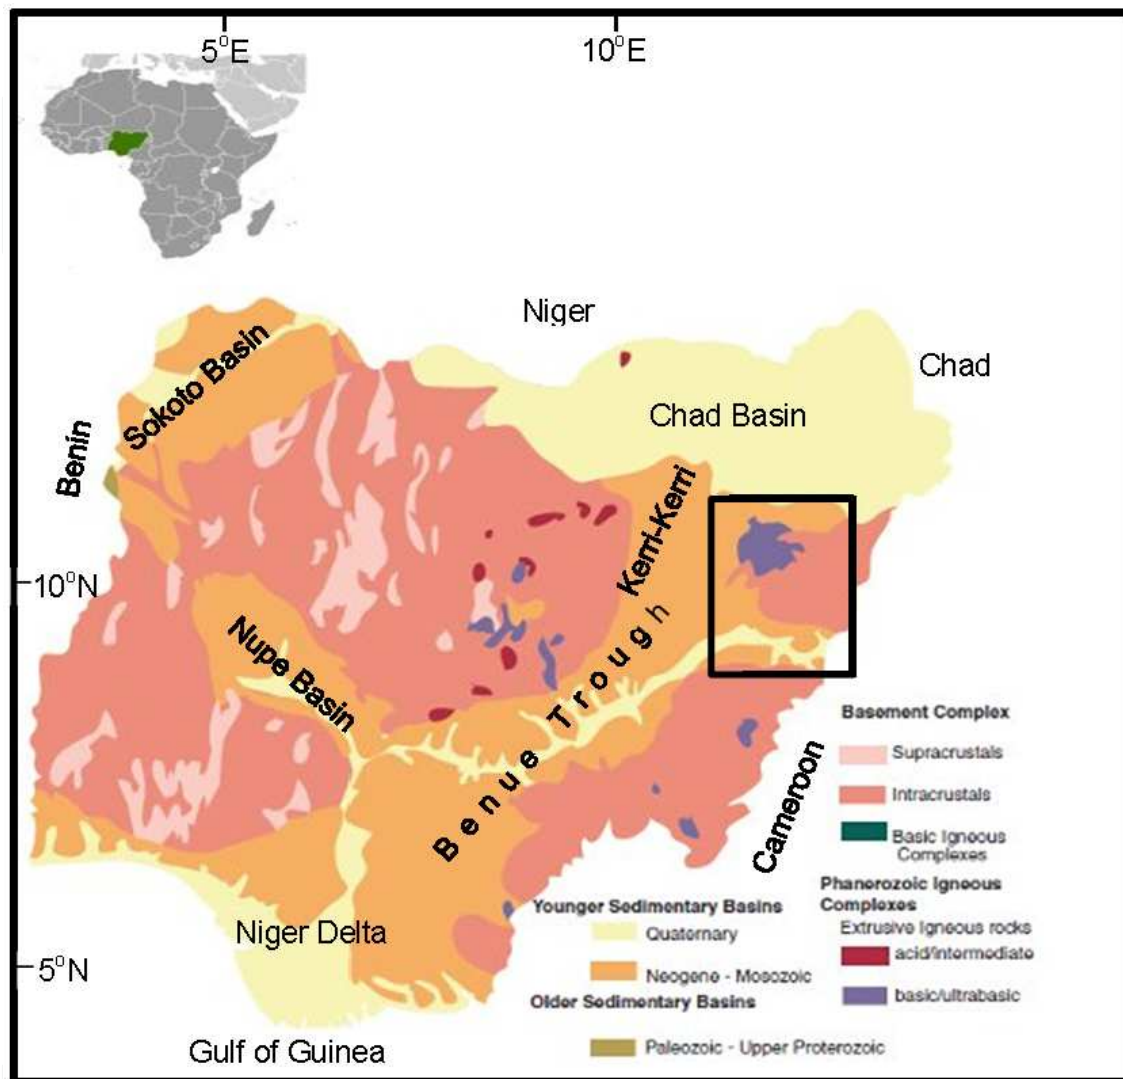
5°E
10°E

Niger
Chad
Sokoto Basin
Chad Basin
Benin
Kerri-Kerri
10°N
Nupe Basin
Benue Trough
Cameroon
Niger Delta
5°N
Gulf of Guinea

Basement Complex
Supracrustals
Intracrustals
Basic Igneous Complexes
Phanerozoic Igneous Complexes
Extrusive igneous rocks
acid/intermediate
basic/ultrabasic

Younger Sedimentary Basins
Quaternary
Neogene - Mesozoic
Older Sedimentary Basins
Paleozoic - Upper Proterozoic